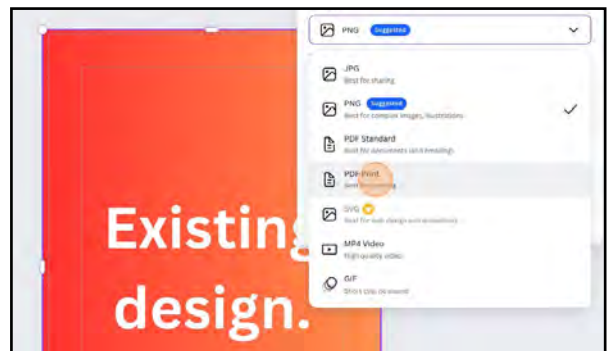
PNG Suggested

JPG
Best for sharing

PNG Suggested
Best for complex images, illustrations

PDF Standard
Best for documents (and emailing)

PDF Print
Best for printing

SVG
Best for web design and animations

MP4 Video
High quality video

GIF
Short clip, no sound

Existing design.